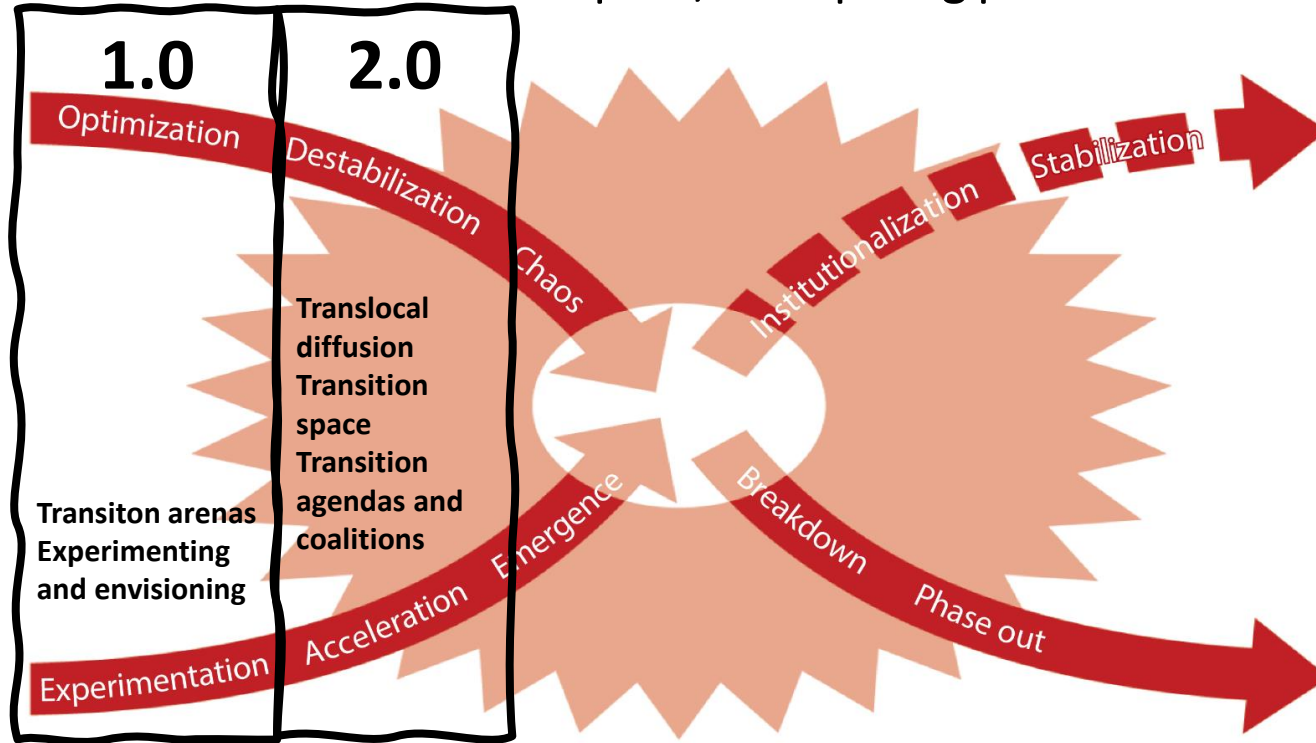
1.0

2.0

Optimization

Destabilization

Chaos

Institutionalization

Stabilization

Translocal diffusion
Transition space
Transition agendas and coalitions

Transiton arenas
Experimenting and envisioning

Emergence

Breakdown

Phase out

Acceleration

Experimentation